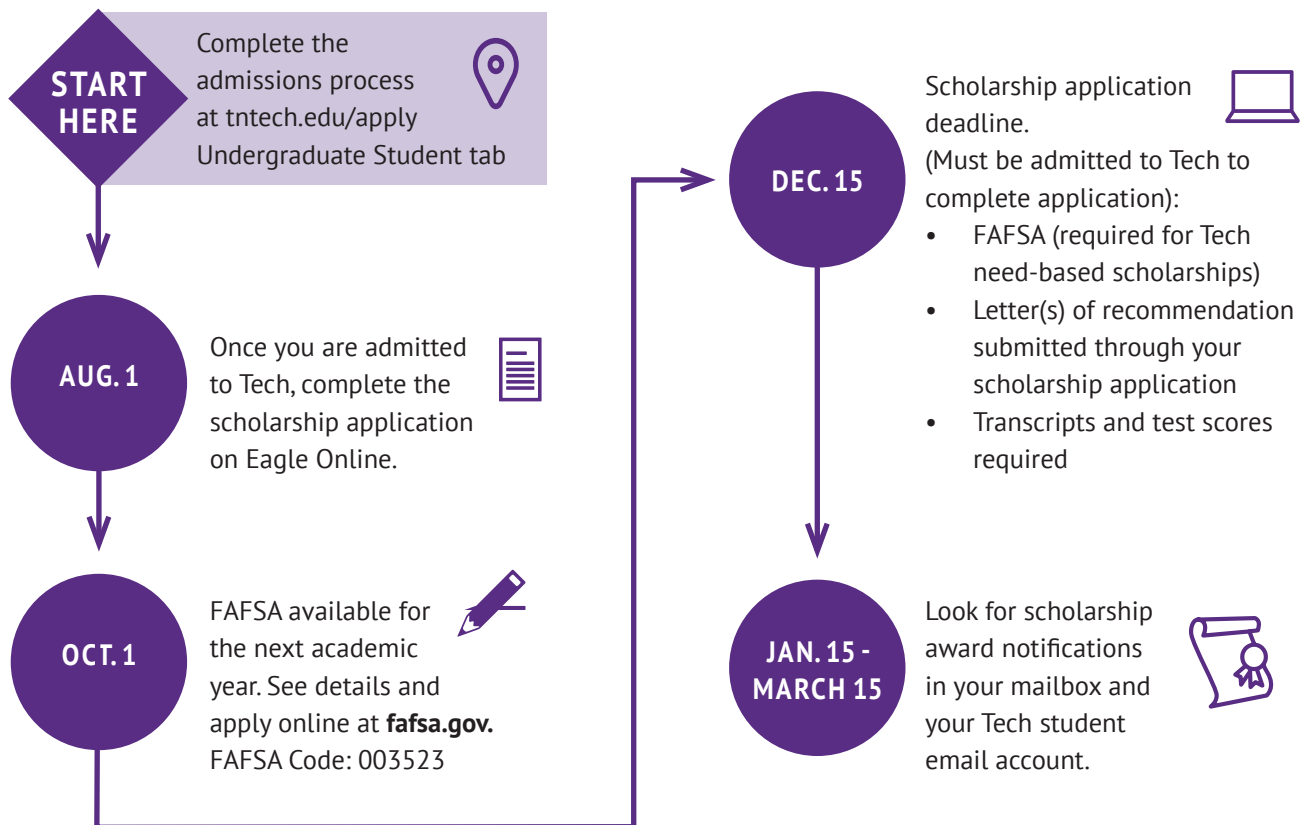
START HERE

Complete the admissions process at tntech.edu/apply Undergraduate Student tab

AUG. 1

Once you are admitted to Tech, complete the scholarship application on Eagle Online.

OCT. 1

FAFSA available for the next academic year. See details and apply online at **fafsa.gov.** FAFSA Code: 003523

DEC. 15

Scholarship application deadline.
(Must be admitted to Tech to complete application):
- FAFSA (required for Tech need-based scholarships)
- Letter(s) of recommendation submitted through your scholarship application
- Transcripts and test scores required

JAN. 15 - MARCH 15

Look for scholarship award notifications in your mailbox and your Tech student email account.